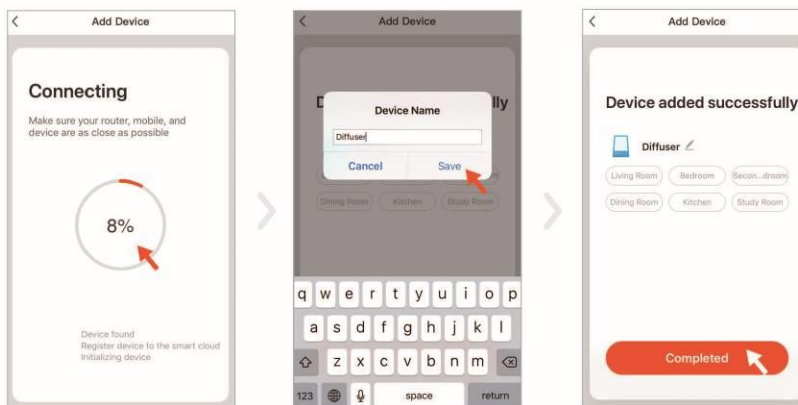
Add Device

Connecting

Make sure your router, mobile, and device are as close as possible

8%

Device found
Register device to the smart cloud
Initializing device

Add Device

D lly

Device Name

Diffuser

Cancel Save

Dining Room Kitchen Study Room

q w e r t y u i o p
a s d f g h j k l
z x c v b n m
123 space return

Add Device

Device added successfully

Diffuser

Living Room Bedroom Secon...droom
Dining Room Kitchen Study Room

Completed